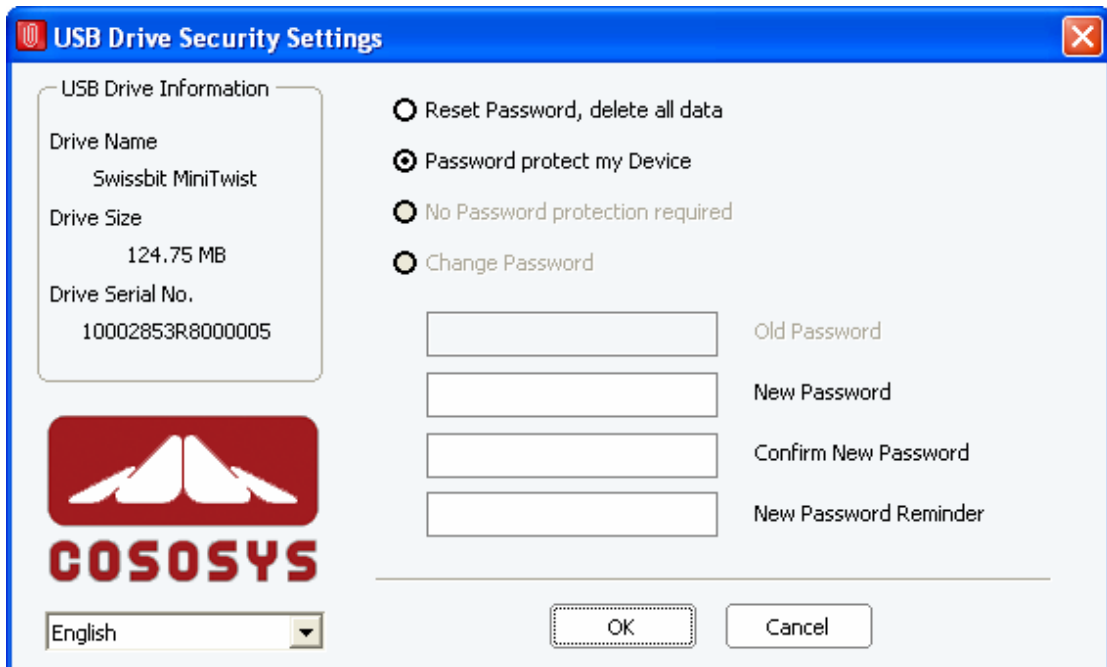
USB Drive Security Settings

USB Drive Information

Drive Name
Swissbit MiniTwist
Drive Size
124.75 MB
Drive Serial No.
10002853R8000005

Reset Password, delete all data
Password protect my Device
No Password protection required
Change Password

Old Password
New Password
Confirm New Password
New Password Reminder

COSOSYS

English

OK
Cancel